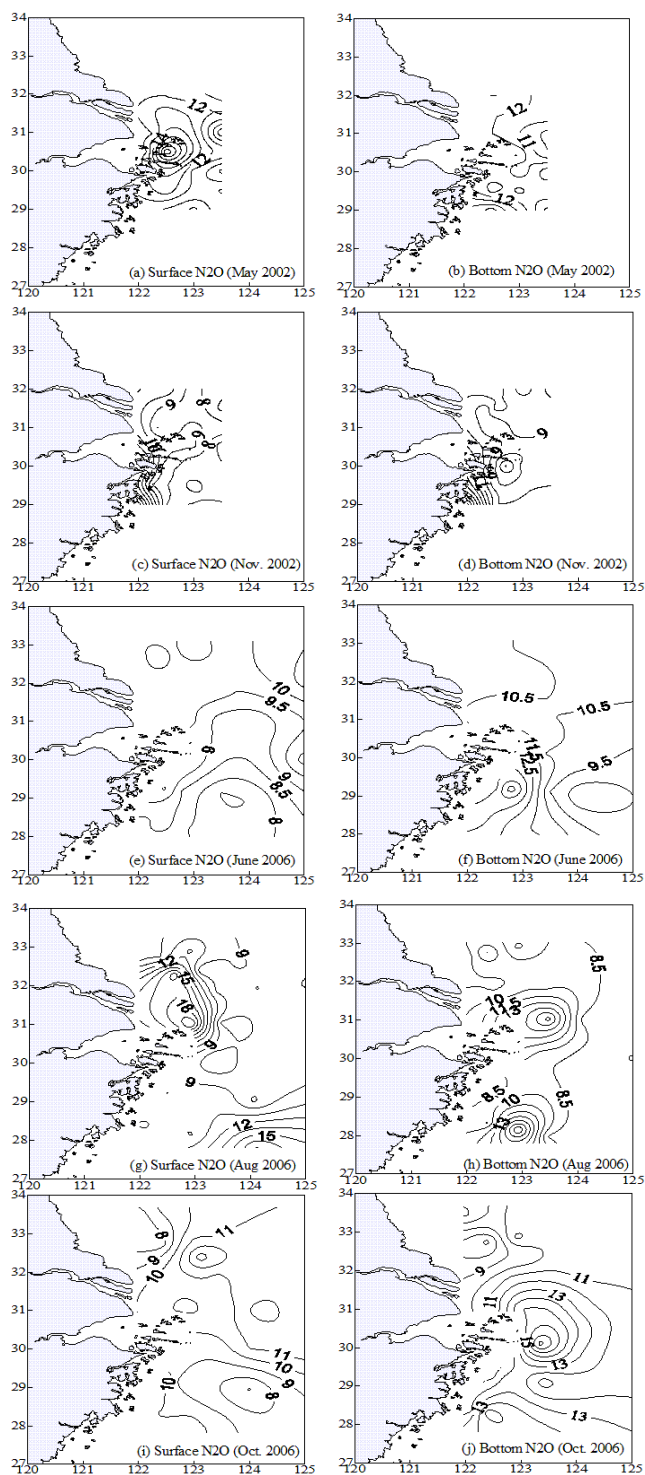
34
33
32
31
30
29
28
27
120 121 122 123 124 125
12
12
(a) Surface N2O (May 2002)

34
33
32
31
30
29
28
27
120 121 122 123 124 125
12
11
12
(b) Bottom N2O (May 2002)

34
33
32
31
30
29
28
27
120 121 122 123 124 125
9
8
9
8
(c) Surface N2O (Nov. 2002)

34
33
32
31
30
29
28
27
120 121 122 123 124 125
9
(d) Bottom N2O (Nov. 2002)

34
33
32
31
30
29
28
27
120 121 122 123 124 125
10
8.5
9
9.5
8.5
8
(e) Surface N2O (June 2006)

34
33
32
31
30
29
28
27
120 121 122 123 124 125
10.5
10.5
11.5
12.5
9.5
(f) Bottom N2O (June 2006)

34
33
32
31
30
29
28
27
120 121 122 123 124 125
12
15
18
9
9
9
12
15
(g) Surface N2O (Aug 2006)

34
33
32
31
30
29
28
27
120 121 122 123 124 125
8.5
10
11.5
13
8.5
10
8.5
13
(h) Bottom N2O (Aug 2006)

34
33
32
31
30
29
28
27
120 121 122 123 124 125
8
11
10
9
11
10
9
10
8
(i) Surface N2O (Oct. 2006)

34
33
32
31
30
29
28
27
120 121 122 123 124 125
9
11
11
13
15
13
13
13
(j) Bottom N2O (Oct. 2006)